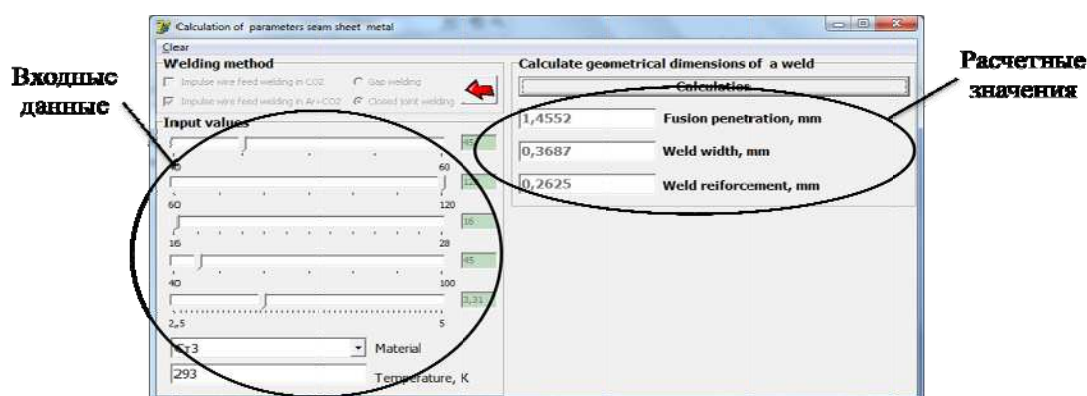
Calculation of parameters seam sheet metal

Clear

Welding method

Impulse wire feed welding in CO2

Gap welding

Impulse wire feed welding in Ar+CO2

Closed joint welding

Input values

45

40

60

120

60

120

16

16

28

45

40

100

3,31

2,5

5

Ст3

Material

293

Temperature, K

Calculate geometrical dimensions of a weld

Calculation

1,4552

Fusion penetration, mm

0,3687

Weld width, mm

0,2625

Weld reiforcement, mm

Входные данные

Расчетные значения